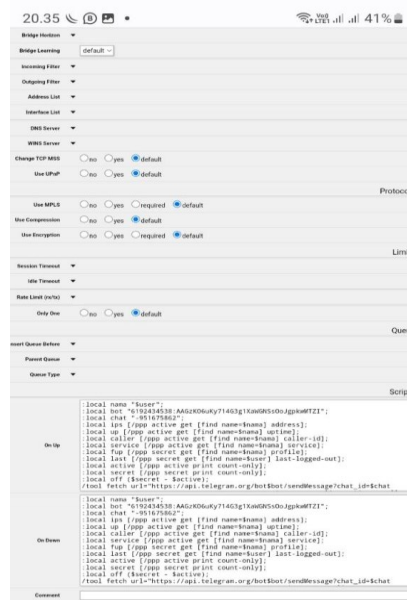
20.35 41%

Bridge Horizon
Bridge Learning default
Incoming Filter
Outgoing Filter
Address List
Interface List
DNS Server
WINS Server
Change TCP MSS no yes default
Use UPnP no yes default

Protoco

Use MPLS no yes required default
Use Compression no yes default
Use Encryption no yes required default

Limi

Session Timeout
Idle Timeout
Rate Limit (rx/tx)
Only One no yes default

Que

sert Queue Before
Parent Queue
Queue Type

Scrip

On Up
:local nama "$user";
:local bot "6192434538:AAGzKO6uKy714G3g1XaWGNSsOoJgpkWTZI";
:local chat "-951675862";
:local ips [/ppp active get [find name=$nama] address];
:local up [/ppp active get [find name=$nama] uptime];
:local caller [/ppp active get [find name=$nama] caller-id];
:local service [/ppp active get [find name=$nama] service];
:local fup [/ppp secret get [find name=$nama] profile];
:local last [/ppp secret get [find name=$user] last-logged-out];
:local active [/ppp active print count-only];
:local secret [/ppp secret print count-only];
:local off ($secret - $active);
/tool fetch url="https://api.telegram.org/bot$bot/sendMessage?chat_id=$chat

On Down
:local nama "$user";
:local bot "6192434538:AAGzKO6uKy714G3g1XaWGNSsOoJgpkWTZI";
:local chat "-951675862";
:local ips [/ppp active get [find name=$nama] address];
:local up [/ppp active get [find name=$nama] uptime];
:local caller [/ppp active get [find name=$nama] caller-id];
:local service [/ppp active get [find name=$nama] service];
:local fup [/ppp secret get [find name=$nama] profile];
:local last [/ppp secret get [find name=$user] last-logged-out];
:local active [/ppp active print count-only];
:local secret [/ppp secret print count-only];
:local off ($secret - $active);
/tool fetch url="https://api.telegram.org/bot$bot/sendMessage?chat_id=$chat

Comment